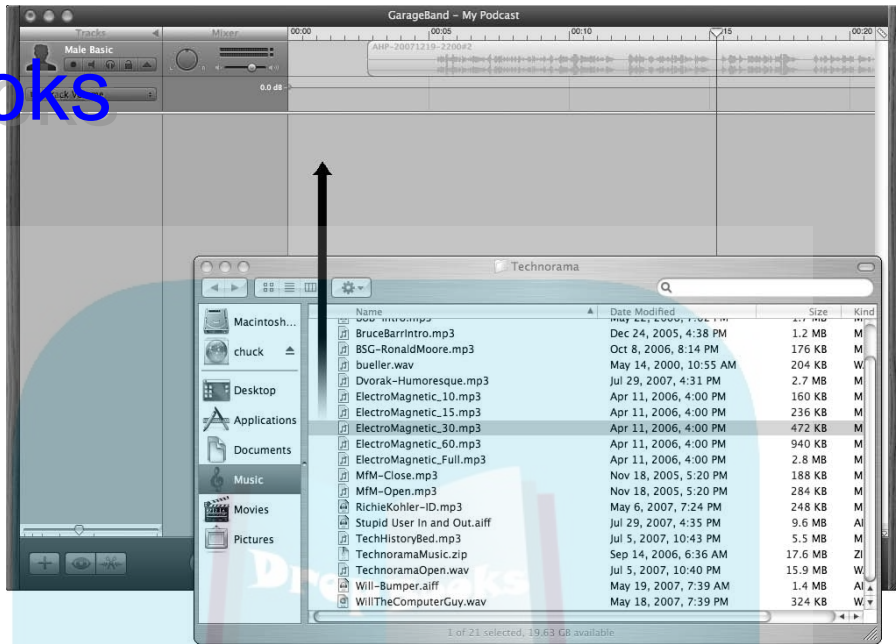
GarageBand - My Podcast

Tracks

Mixer

Male Basic

oks

0.0 dB

00:00 00:05 00:10 00:15 00:20

AHP-20071219-2200#2

Technorama

Macintosh...

chuck

Desktop

Applications

Documents

Music

Movies

Pictures

| Name | Date Modified | Size | Kind |
|---|---|---|---|
| BruceBarrIntro.mp3 | Dec 24, 2005, 4:38 PM | 1.2 MB | M |
| BSG-RonaldMoore.mp3 | Oct 8, 2006, 8:14 PM | 176 KB | M |
| bueller.wav | May 14, 2000, 10:55 AM | 204 KB | W |
| Dvorak-Humoresque.mp3 | Jul 29, 2007, 4:31 PM | 2.7 MB | M |
| ElectroMagnetic_10.mp3 | Apr 11, 2006, 4:00 PM | 160 KB | M |
| ElectroMagnetic_15.mp3 | Apr 11, 2006, 4:00 PM | 236 KB | M |
| ElectroMagnetic_30.mp3 | Apr 11, 2006, 4:00 PM | 472 KB | M |
| ElectroMagnetic_60.mp3 | Apr 11, 2006, 4:00 PM | 940 KB | M |
| ElectroMagnetic_Full.mp3 | Apr 11, 2006, 4:00 PM | 2.8 MB | M |
| MfM-Close.mp3 | Nov 18, 2005, 5:20 PM | 188 KB | M |
| MfM-Open.mp3 | Nov 18, 2005, 5:20 PM | 284 KB | M |
| RichieKohler-ID.mp3 | May 6, 2007, 7:24 PM | 248 KB | M |
| Stupid User In and Out.aiff | Jul 29, 2007, 4:35 PM | 9.6 MB | AI |
| TechHistoryBed.mp3 | Jul 5, 2007, 10:43 PM | 5.5 MB | M |
| TechnoramaMusic.zip | Sep 14, 2006, 6:36 AM | 17.6 MB | ZI |
| TechnoramaOpen.wav | Jul 5, 2007, 10:40 PM | 15.9 MB | W |
| Will-Bumper.aiff | May 19, 2007, 7:39 AM | 1.4 MB | AI |
| WillTheComputerGuy.wav | May 18, 2007, 7:39 PM | 324 KB | W |

1 of 21 selected, 19.63 GB available